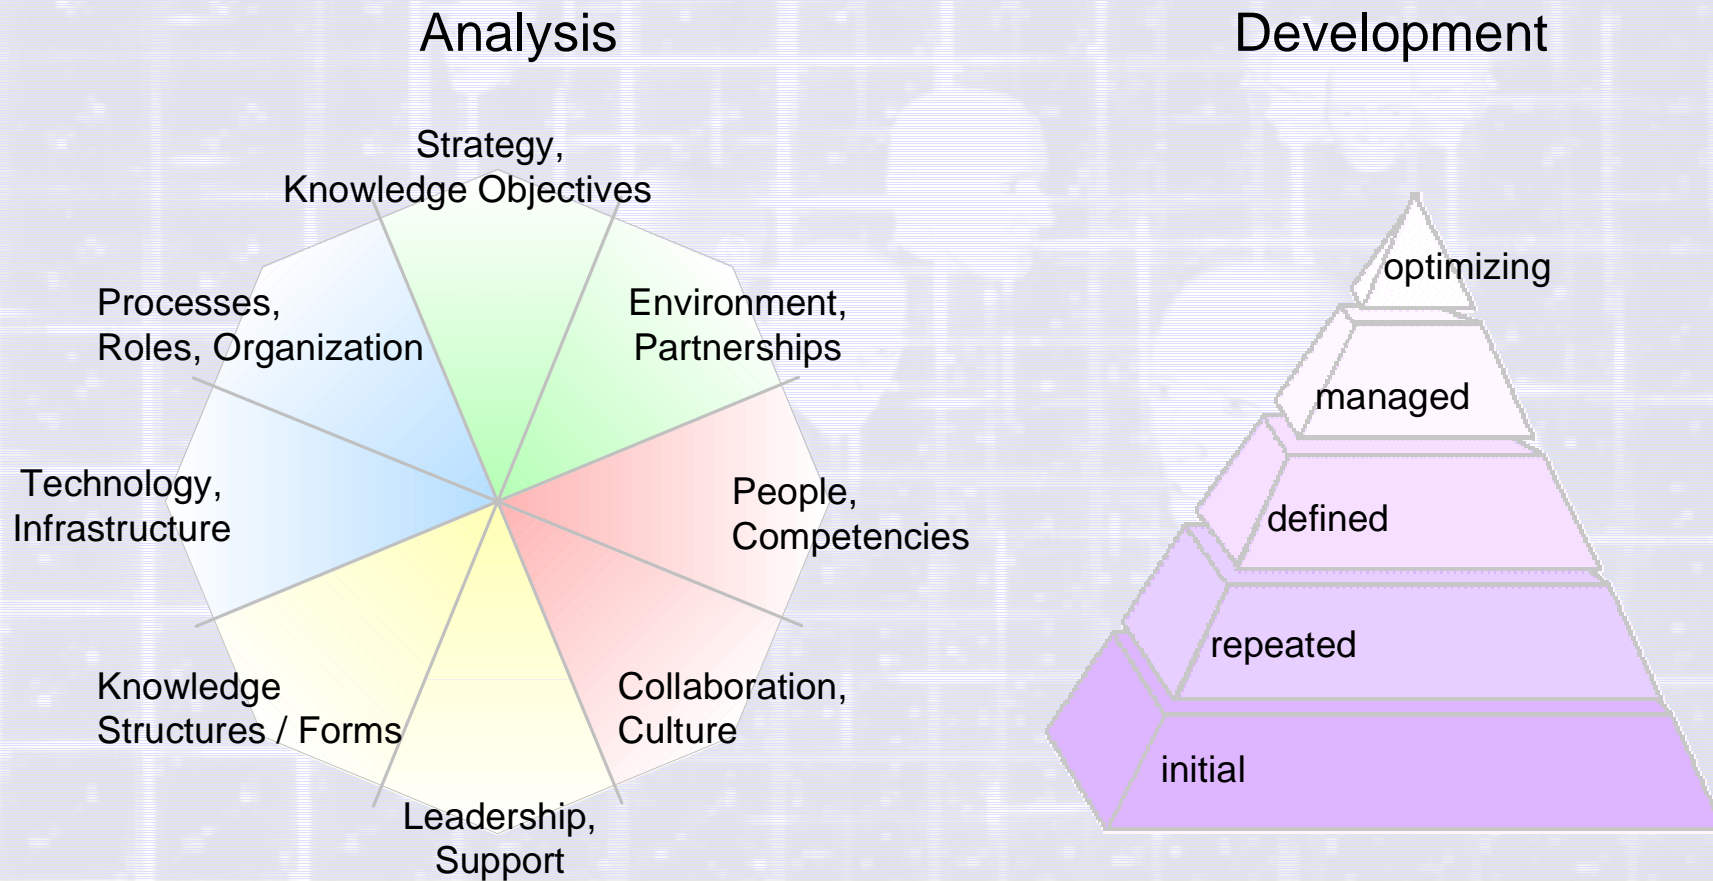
Analysis

Development

Strategy, Knowledge Objectives

Processes, Roles, Organization

Environment, Partnerships

Technology, Infrastructure

People, Competencies

Knowledge Structures / Forms

Collaboration, Culture

Leadership, Support

optimizing

managed

defined

repeated

initial